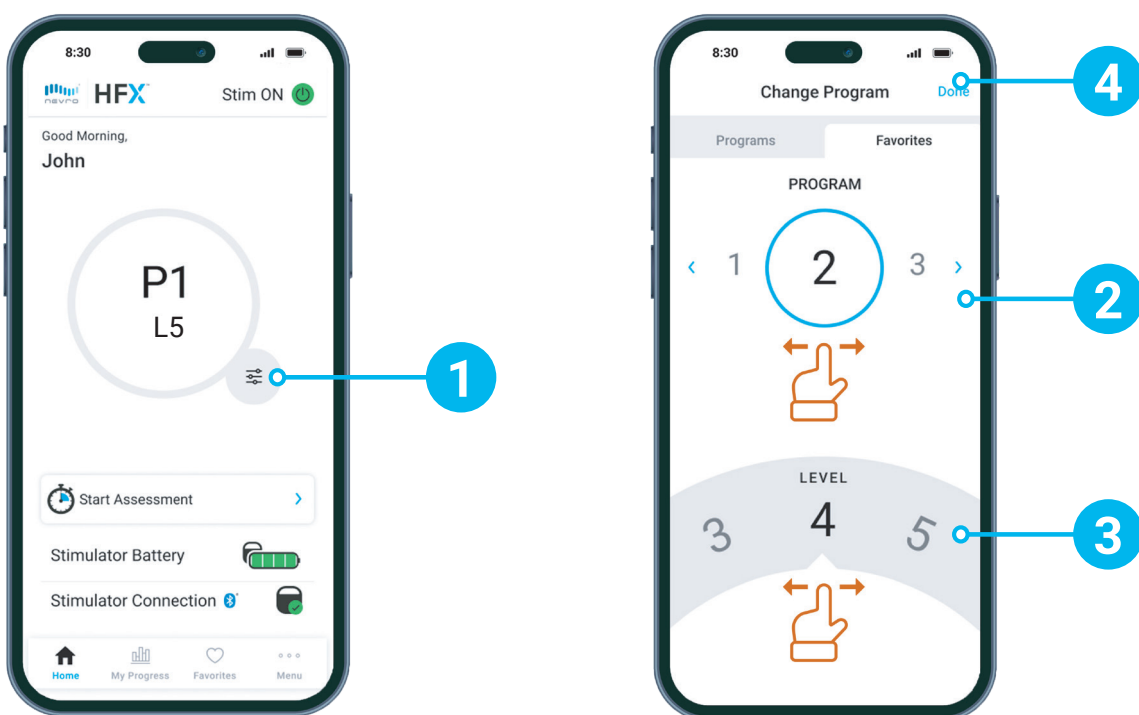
8:30

nevro HFX

Stim ON

Good Morning,
John

P1
L5

1

Start Assessment

Stimulator Battery

Stimulator Connection

Home
My Progress
Favorites
Menu

8:30

Change Program
Done

4

Programs
Favorites

PROGRAM

1
2
3

2

LEVEL

3
4
5

3